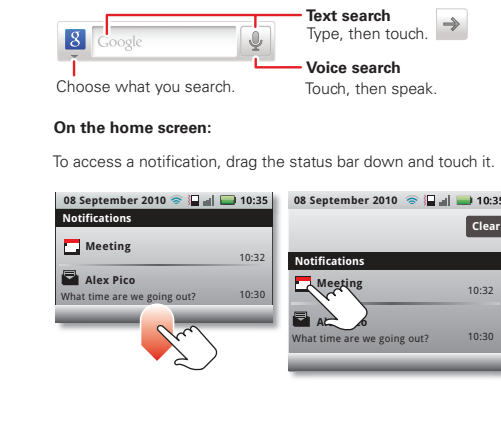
8 Google

Text search
Type, then touch.

Voice search
Touch, then speak.

Choose what you search.

**On the home screen:**

To access a notification, drag the status bar down and touch it.

08 September 2010 10:35
Notifications
Meeting
10:32
Alex Pico
What time are we going out?
10:30

08 September 2010 10:35
Clear
Notifications
Meeting
10:32
Al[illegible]o
What time are we going out?
10:30